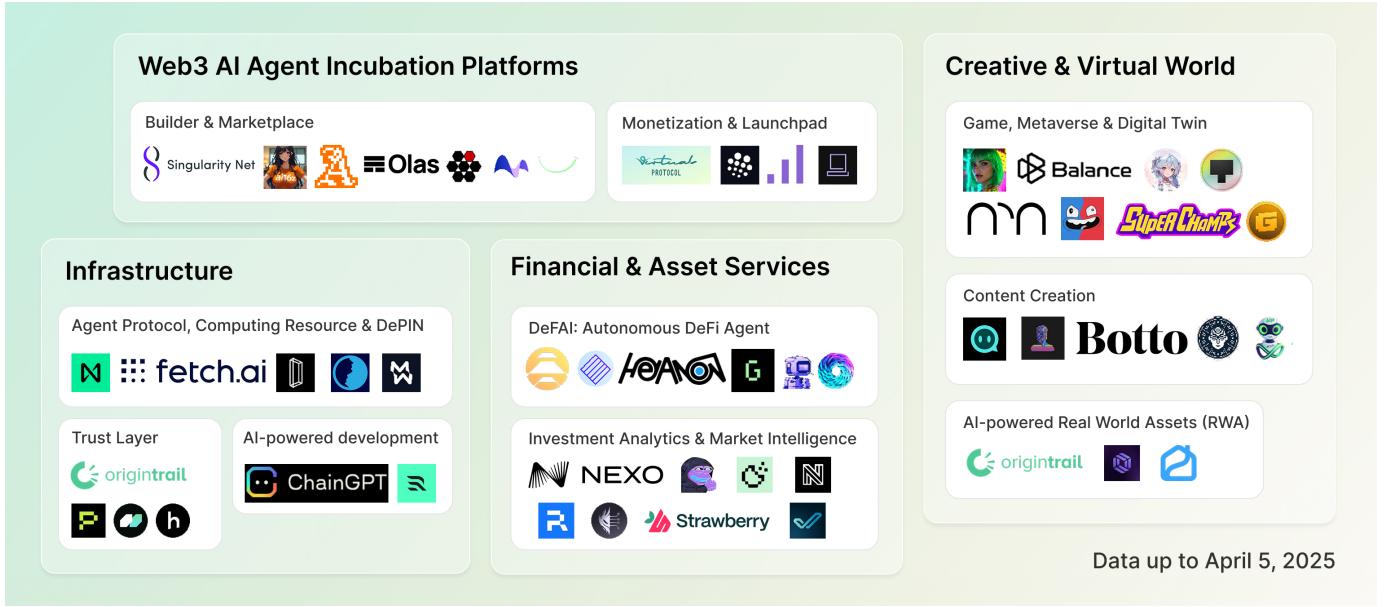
Web3 AI Agent Incubation Platforms

Builder & Marketplace

Singularity Net Olas

Monetization & Launchpad

Virtual PROTOCOL

Creative & Virtual World

Game, Metaverse & Digital Twin

Balance

SUPER CHAMPS

Infrastructure

Agent Protocol, Computing Resource & DePIN

fetch.ai

Trust Layer

origintrail

AI-powered development

ChainGPT

Financial & Asset Services

DeFAI: Autonomous DeFi Agent

HEYANON

Investment Analytics & Market Intelligence

NEXO

Strawberry

Content Creation

Botto

AI-powered Real World Assets (RWA)

origintrail

Data up to April 5, 2025